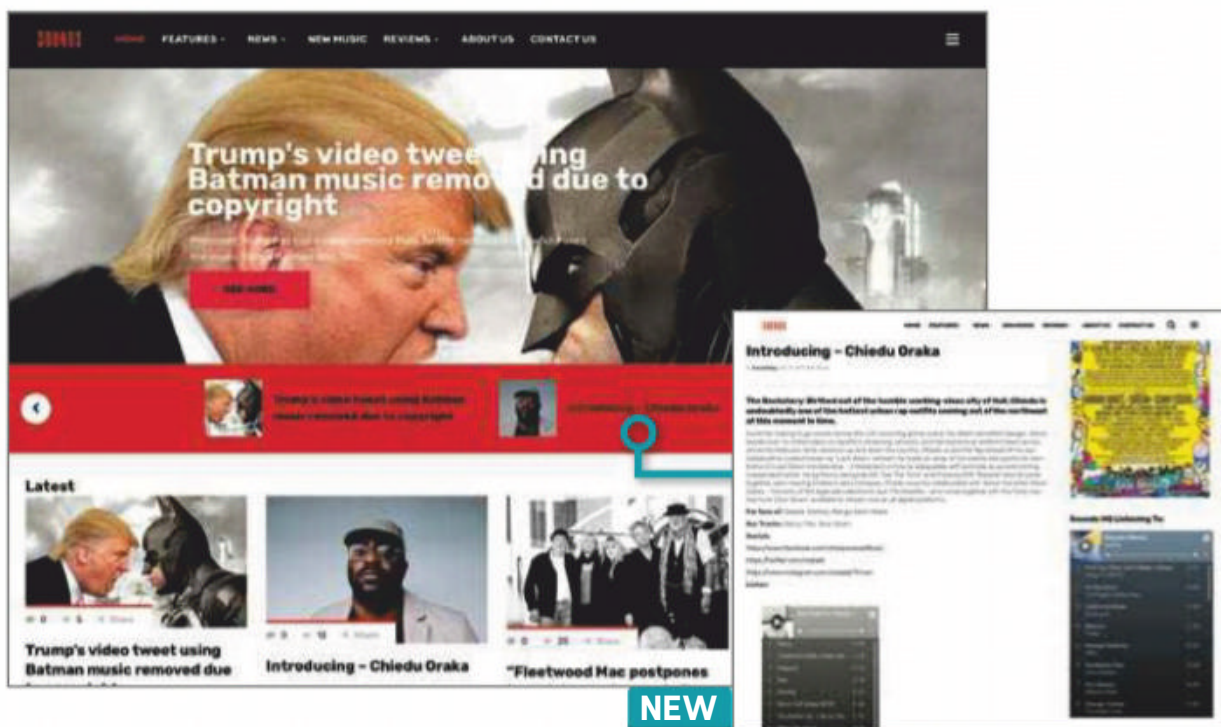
SOUNDS HOME FEATURES NEWS NEW MUSIC REVIEWS ABOUT US CONTACT US

Trump's video tweet using Batman music removed due to copyright

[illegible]

READ MORE

Trump's video tweet using Batman music removed due to copyright

Introducing – Chiedu Oraka

Latest

0 5 Share

Trump's video tweet using Batman music removed due

0 10 Share

Introducing – Chiedu Oraka

0 20 Share

"Fleetwood Mac postpones

NEW

SOUNDS HOME FEATURES NEWS NEW MUSIC REVIEWS ABOUT US CONTACT US

Introducing – Chiedu Oraka

The Backstory: Birthed out of the humble working-class city of Hull, Chiedu is undoubtedly one of the hottest urban rap outfits coming out of the northeast of this moment in time.

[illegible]

For fans of: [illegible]

Our Tracks: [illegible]

Socials

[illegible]

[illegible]

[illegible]

Listen:

Sounds HQ Listening To: